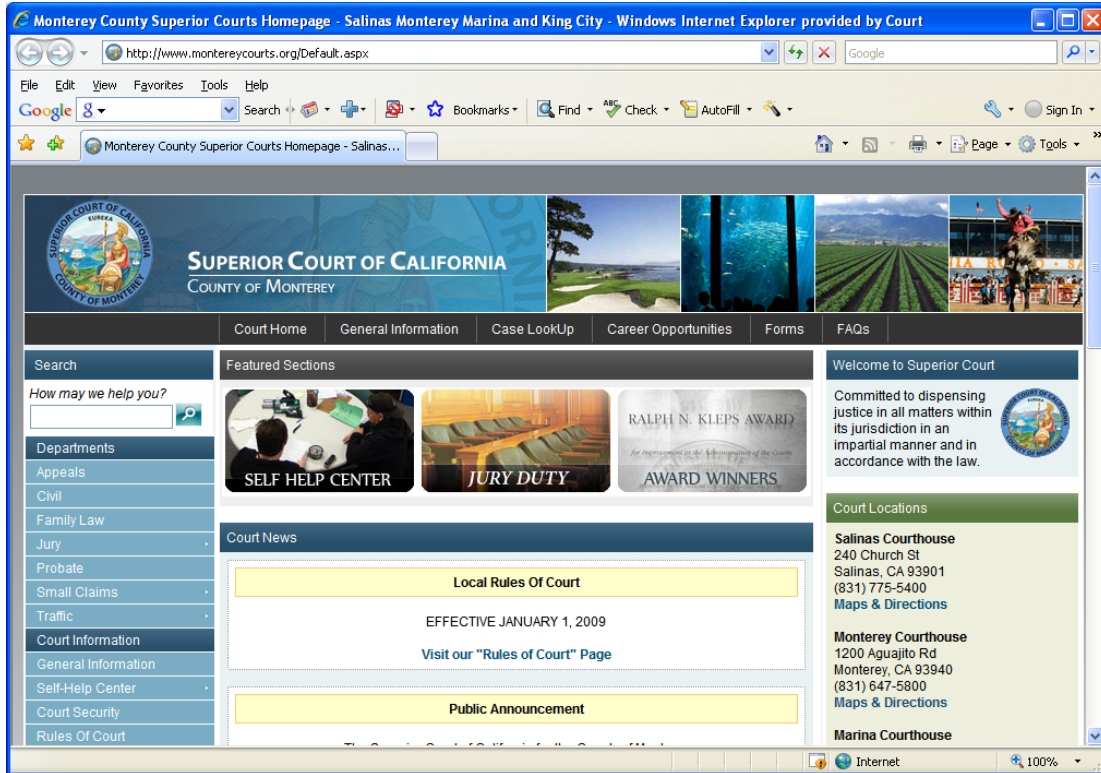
Monterey County Superior Courts Homepage - Salinas Monterey Marina and King City - Windows Internet Explorer provided by Court

http://www.montereycourts.org/Default.aspx

Google

File Edit View Favorites Tools Help

Google Search Bookmarks Find Check AutoFill Sign In

Monterey County Superior Courts Homepage - Salinas...

Page Tools

SUPERIOR COURT OF CALIFORNIA
COUNTY OF MONTEREY

SUPERIOR COURT OF CALIFORNIA EUREKA COUNTY OF MONTEREY

Court Home | General Information | Case LookUp | Career Opportunities | Forms | FAQs

Search
How may we help you?

Departments
Appeals
Civil
Family Law
Jury
Probate
Small Claims
Traffic
Court Information
General Information
Self-Help Center
Court Security
Rules Of Court

Featured Sections

SELF HELP CENTER
JURY DUTY
RALPH N. KLEPS AWARD
for Improvement in the Administration of the Courts
AWARD WINNERS

Court News

Local Rules Of Court

EFFECTIVE JANUARY 1, 2009

Visit our "Rules of Court" Page

Public Announcement

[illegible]

Welcome to Superior Court

Committed to dispensing justice in all matters within its jurisdiction in an impartial manner and in accordance with the law.

Court Locations

Salinas Courthouse
240 Church St
Salinas, CA 93901
(831) 775-5400
Maps & Directions

Monterey Courthouse
1200 Aguajito Rd
Monterey, CA 93940
(831) 647-5800
Maps & Directions

Marina Courthouse

Internet
100%